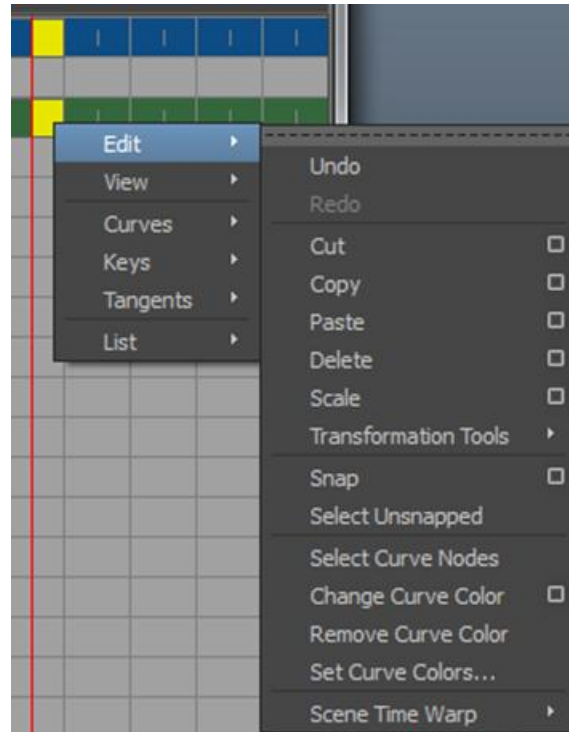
Edit
View
Curves
Keys
Tangents
List

Undo
Redo
Cut
Copy
Paste
Delete
Scale
Transformation Tools
Snap
Select Unsnapped
Select Curve Nodes
Change Curve Color
Remove Curve Color
Set Curve Colors...
Scene Time Warp